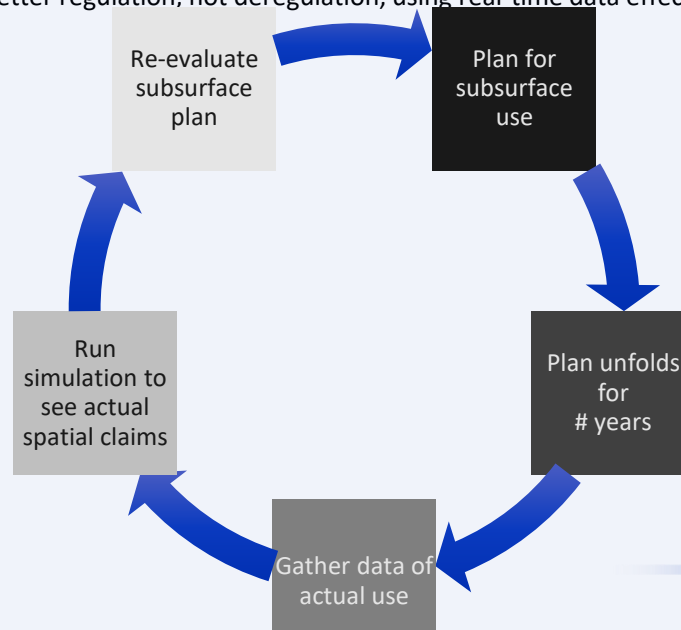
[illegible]etter regulation, not deregulation, using real-time data effec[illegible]

Re-evaluate subsurface plan

Plan for subsurface use

Plan unfolds for # years

Gather data of actual use

Run simulation to see actual spatial claims